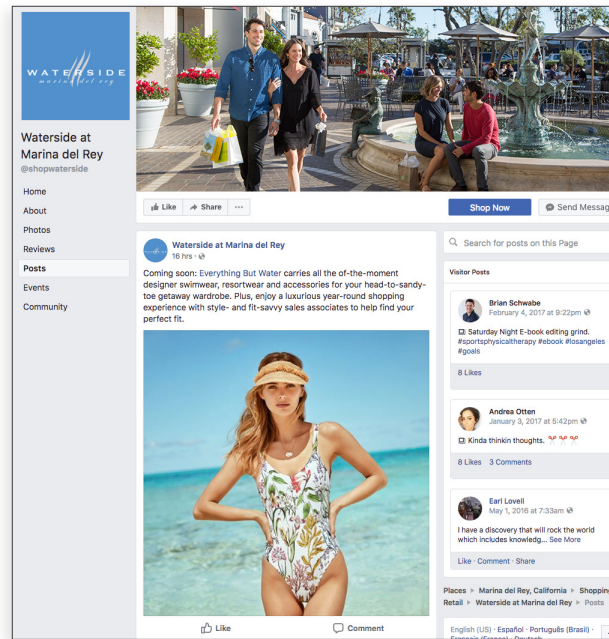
WATERSIDE
marina del rey

Waterside at Marina del Rey
@shopwaterside

Home
About
Photos
Reviews
Posts
Events
Community

Like
Share
...
Shop Now
Send Messag

Waterside at Marina del Rey
16 hrs ·

Coming soon: Everything But Water carries all the of-the-moment designer swimwear, resortwear and accessories for your head-to-sandy-toe getaway wardrobe. Plus, enjoy a luxurious year-round shopping experience with style- and fit-savvy sales associates to help find your perfect fit.

Like
Comment

Search for posts on this Page

Visitor Posts

Brian Schwabe
February 4, 2017 at 9:22pm

Saturday Night E-book editing grind. #sportsphysicaltherapy #ebook #losangeles #goals

8 Likes

Andrea Otten
January 3, 2017 at 5:42pm

Kinda thinkin thoughts.

8 Likes 3 Comments

Earl Lovell
May 1, 2016 at 7:33am

I have a discovery that will rock the world which includes knowledg... See More

Like · Comment · Share

Places ▸ Marina del Rey, California ▸ Shoppin Retail ▸ Waterside at Marina del Rey ▸ Posts

English (US) · Español · Português (Brasil) · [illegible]